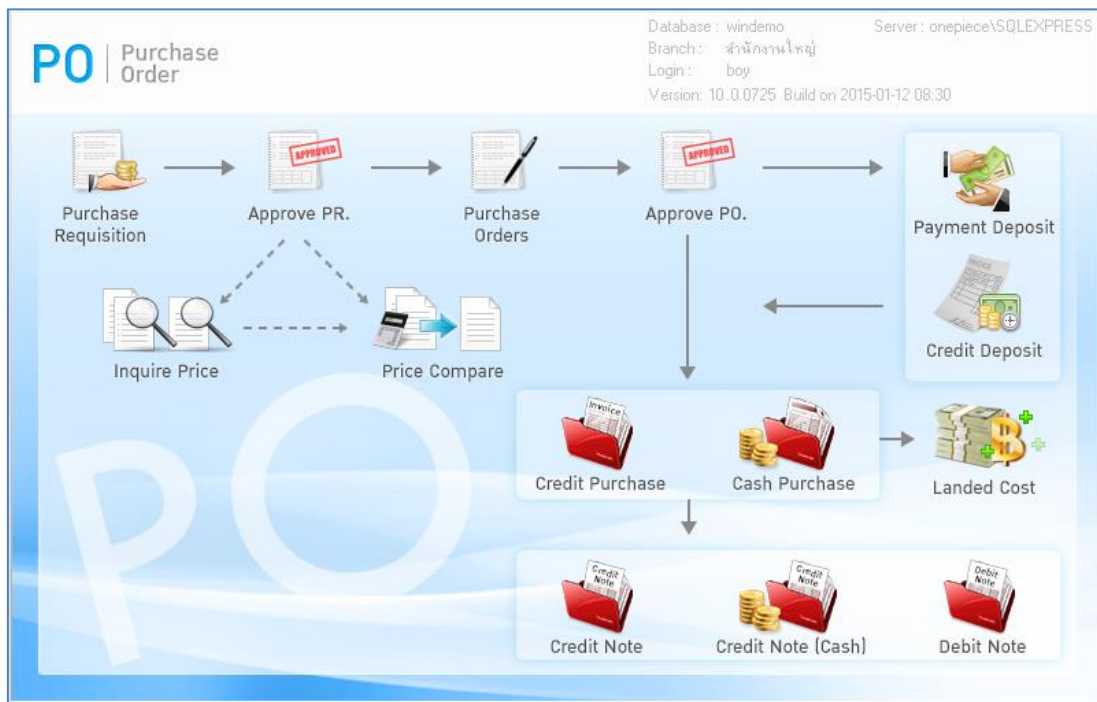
PO | Purchase Order

Database : windemo
Branch : สำนักงานใหญ่
Login : boy
Version: 10.0.0725 Build on 2015-01-12 08:30

Server : onepiece\SQLEXPRESS

Purchase Requisition

APPROVED

Approve PR.

Purchase Orders

APPROVED

Approve PO.

Payment Deposit

Credit Deposit

Inquire Price

Price Compare

Invoice

Credit Purchase

Cash Purchase

Landed Cost

Credit Note

Credit Note

Credit Note

Credit Note (Cash)

Debit Note

Debit Note

PO